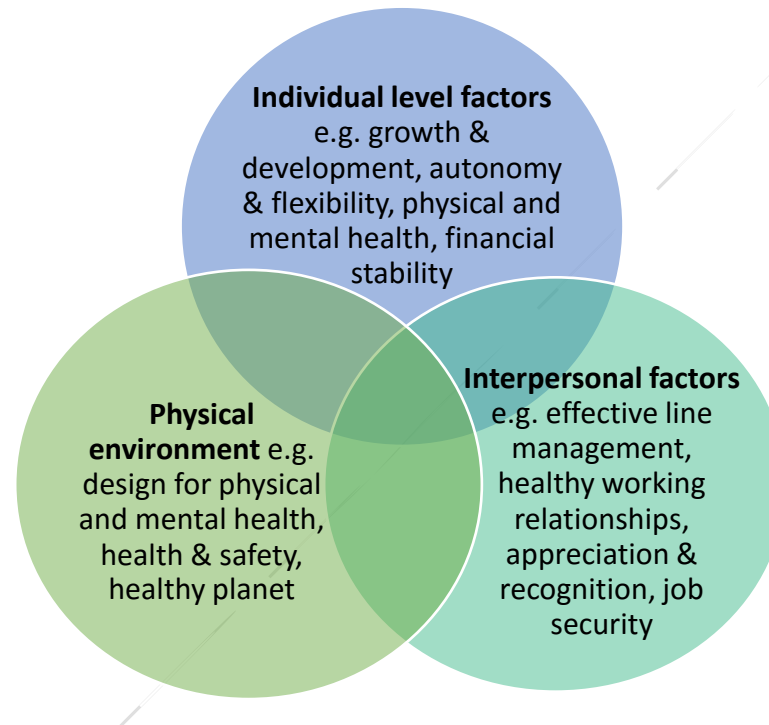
**Individual level factors** e.g. growth & development, autonomy & flexibility, physical and mental health, financial stability

**Physical environment** e.g. design for physical and mental health, health & safety, healthy planet

**Interpersonal factors** e.g. effective line management, healthy working relationships, appreciation & recognition, job security